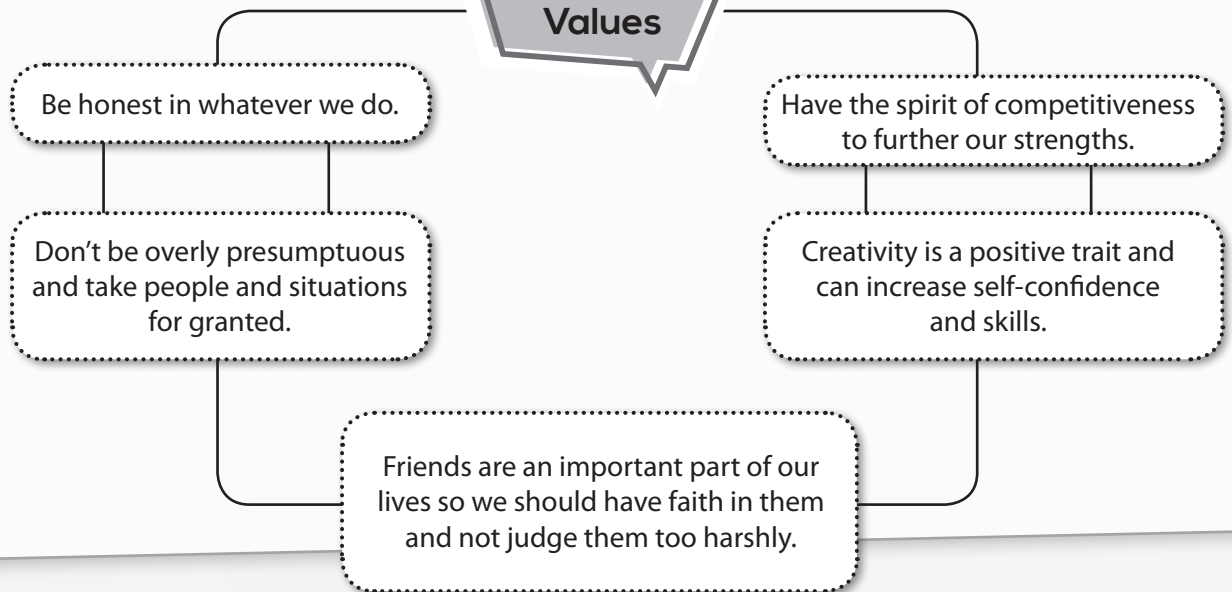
Values

Be honest in whatever we do.

Don't be overly presumptuous and take people and situations for granted.

Have the spirit of competitiveness to further our strengths.

Creativity is a positive trait and can increase self-confidence and skills.

Friends are an important part of our lives so we should have faith in them and not judge them too harshly.